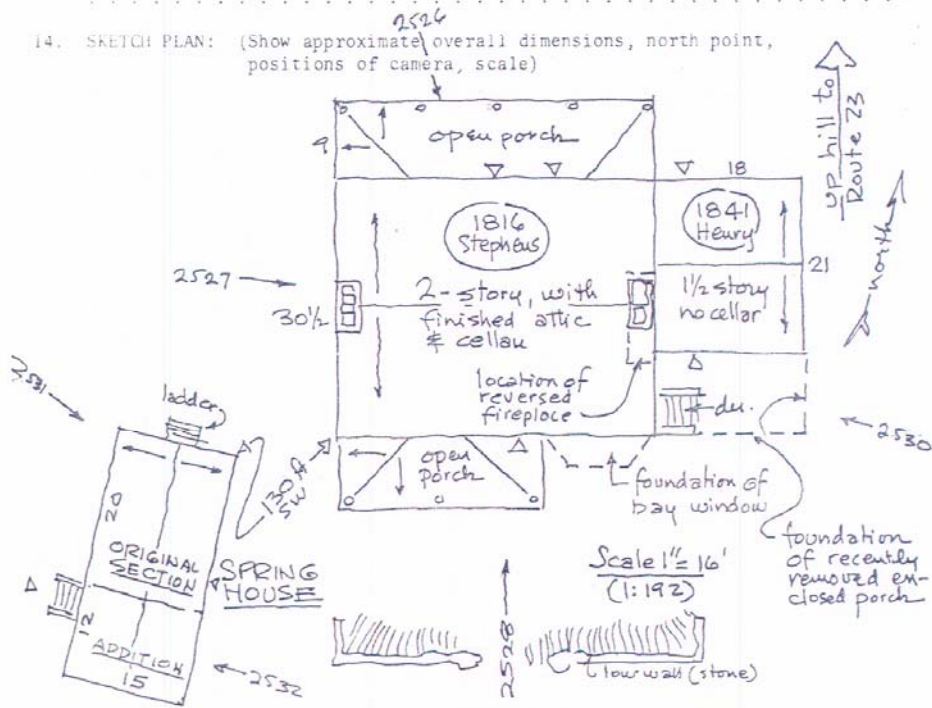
14. SKETCH PLAN: (Show approximate overall dimensions, north point, positions of camera, scale)

2526

up hill to Route 23

north

open porch

9

18

1816 Stepheus

1841 Henry

21

2527

2-story, with finished attic & cellar

30½

1½ story no cellar

location of reversed fireplace

2531

ladder

dn.

2530

open porch

130 ft SW

foundation of bay window

20

foundation of recently removed enclosed porch

ORIGINAL SECTION

SPRING HOUSE

Scale 1" = 16' (1:192)

12

ADDITION

15

2532

2528

low wall (stone)